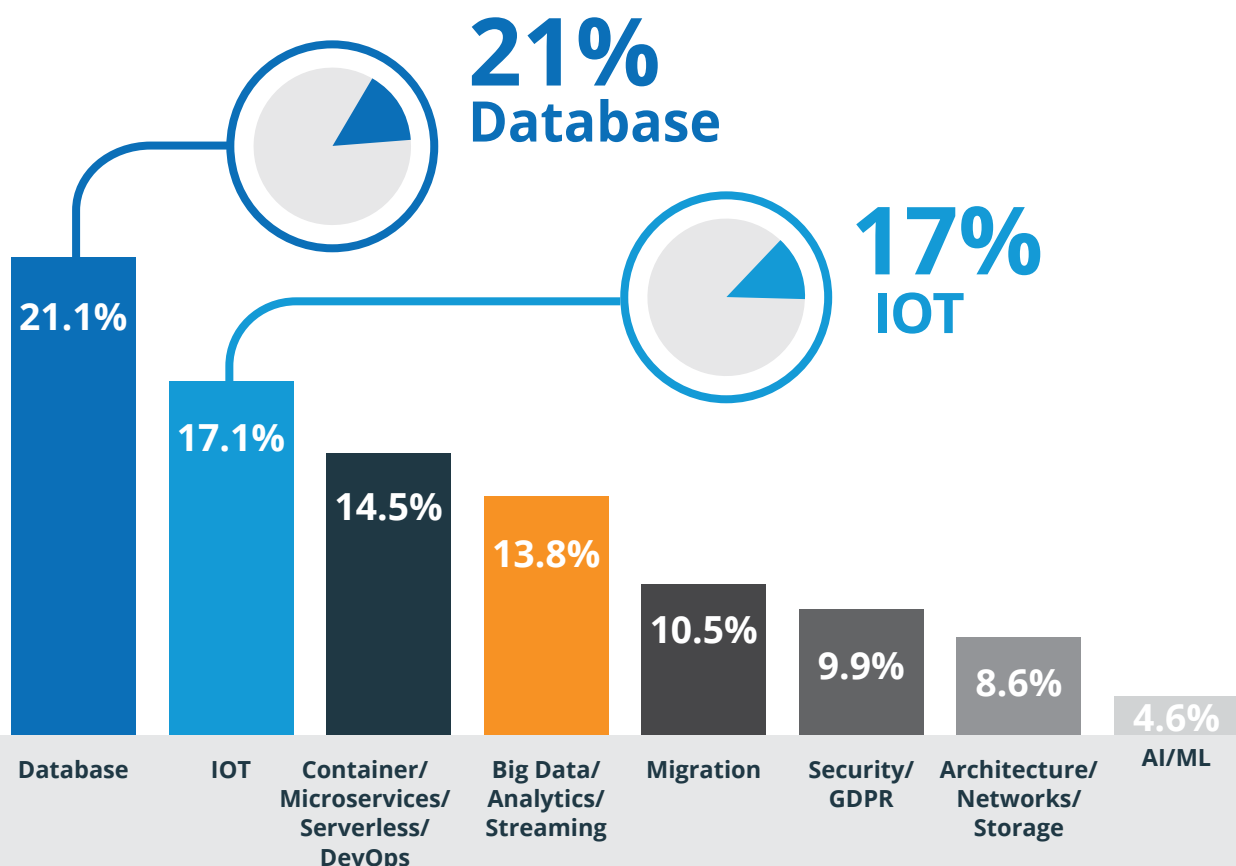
21%
Database

17%
IOT

21.1%
17.1%
14.5%
13.8%
10.5%
9.9%
8.6%
4.6%

Database
IOT
Container/ Microservices/ Serverless/ DevOps
Big Data/ Analytics/ Streaming
Migration
Security/ GDPR
Architecture/ Networks/ Storage
AI/ML